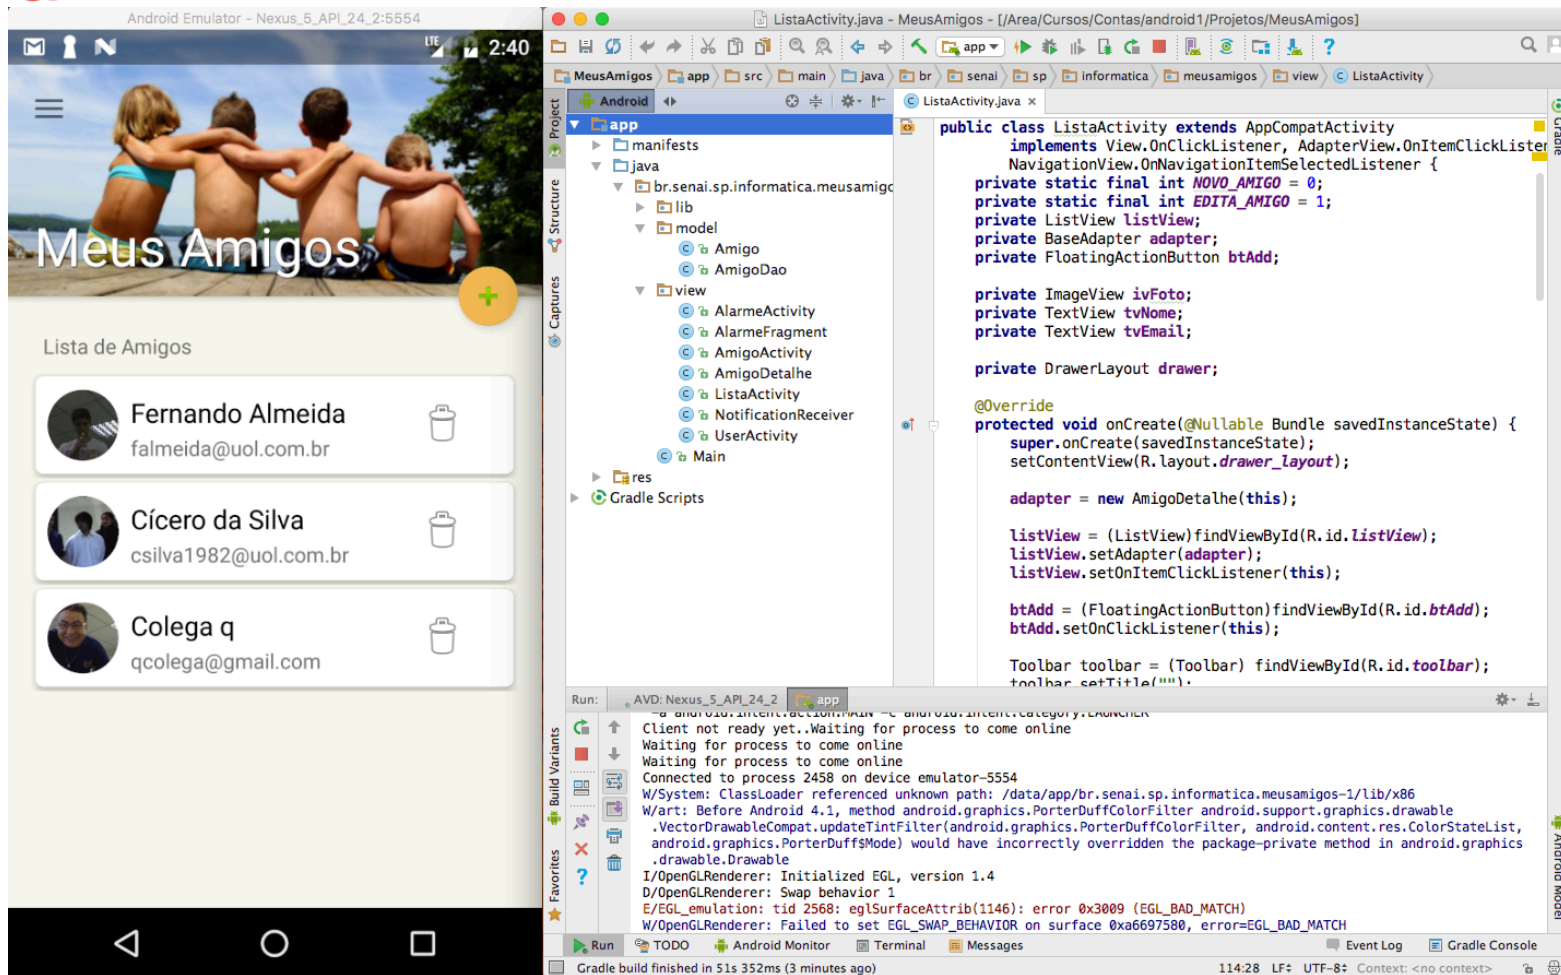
Android Emulator - Nexus_5_API_24_2:5554

2:40

Meus Amigos

+

Lista de Amigos

Fernando Almeida
falmeida@uol.com.br

Cícero da Silva
csilva1982@uol.com.br

Colega q
qcolega@gmail.com

ListaActivity.java - MeusAmigos - [/Area/Cursos/Contas/android1/Projetos/MeusAmigos]

app

MeusAmigos | app | src | main | java | br | senai | sp | informatica | meusamigos | view | ListaActivity

Project | Structure | Captures | Build Variants | Favorites

Android

ListaActivity.java ×

app
manifests
java
br.senai.sp.informatica.meusamigo
lib
model
Amigo
AmigoDao
view
AlarmeActivity
AlarmeFragment
AmigoActivity
AmigoDetalhe
ListaActivity
NotificationReceiver
UserActivity
Main
res
Gradle Scripts

public class ListaActivity extends AppCompatActivity
        implements View.OnClickListener, AdapterView.OnItemClickListen
        NavigationView.OnNavigationItemSelectedListener {
    private static final int NOVO_AMIGO = 0;
    private static final int EDITA_AMIGO = 1;
    private ListView listView;
    private BaseAdapter adapter;
    private FloatingActionButton btAdd;

    private ImageView ivFoto;
    private TextView tvNome;
    private TextView tvEmail;

    private DrawerLayout drawer;

    @Override
    protected void onCreate(@Nullable Bundle savedInstanceState) {
        super.onCreate(savedInstanceState);
        setContentView(R.layout.drawer_layout);

        adapter = new AmigoDetalhe(this);

        listView = (ListView)findViewById(R.id.listView);
        listView.setAdapter(adapter);
        listView.setOnItemClickListener(this);

        btAdd = (FloatingActionButton)findViewById(R.id.btAdd);
        btAdd.setOnClickListener(this);

        Toolbar toolbar = (Toolbar) findViewById(R.id.toolbar);
        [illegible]

Run: AVD: Nexus_5_API_24_2 | app

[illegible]
Client not ready yet..Waiting for process to come online
Waiting for process to come online
Waiting for process to come online
Connected to process 2458 on device emulator-5554
W/System: ClassLoader referenced unknown path: /data/app/br.senai.sp.informatica.meusamigos-1/lib/x86
W/art: Before Android 4.1, method android.graphics.PorterDuffColorFilter android.support.graphics.drawable .VectorDrawableCompat.updateTintFilter(android.graphics.PorterDuffColorFilter, android.content.res.ColorStateList, android.graphics.PorterDuff$Mode) would have incorrectly overridden the package-private method in android.graphics .drawable.Drawable
I/OpenGLRenderer: Initialized EGL, version 1.4
D/OpenGLRenderer: Swap behavior 1
E/EGL_emulation: tid 2568: eglSurfaceAttrib(1146): error 0x3009 (EGL_BAD_MATCH)
W/OpenGLRenderer: Failed to set EGL_SWAP_BEHAVIOR on surface 0xa6697580, error=EGL_BAD_MATCH

Run | TODO | Android Monitor | Terminal | Messages | Event Log | Gradle Console

Gradle build finished in 51s 352ms (3 minutes ago)    114:28  LF÷  UTF-8÷  Context: <no context>

Gradle | Android Model